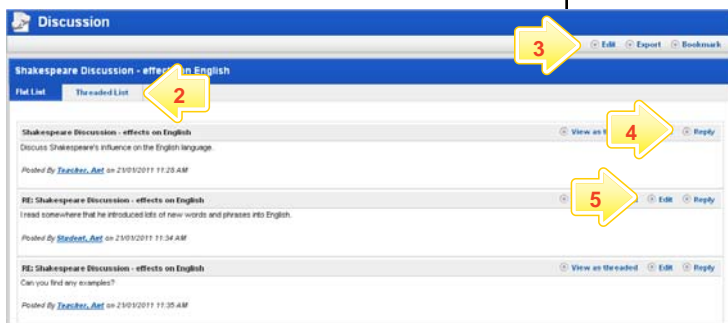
Discussion

3

Edit Export Bookmark

Shakespeare Discussion - effec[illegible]n English

Flat List Threaded List

2

Shakespeare Discussion - effects on English

View as t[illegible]

4

Reply

Discuss Shakespeare's influence on the English language.

Posted By Teacher, Aet on 21/01/2011 11:28 AM

RE: Shakespeare Discussion - effects on English

5

Edit Reply

I read somewhere that he introduced lots of new words and phrases into English.

Posted By Student, Aet on 21/01/2011 11:34 AM

RE: Shakespeare Discussion - effects on English

View as threaded Edit Reply

Can you find any examples?

Posted By Teacher, Aet on 21/01/2011 11:35 AM